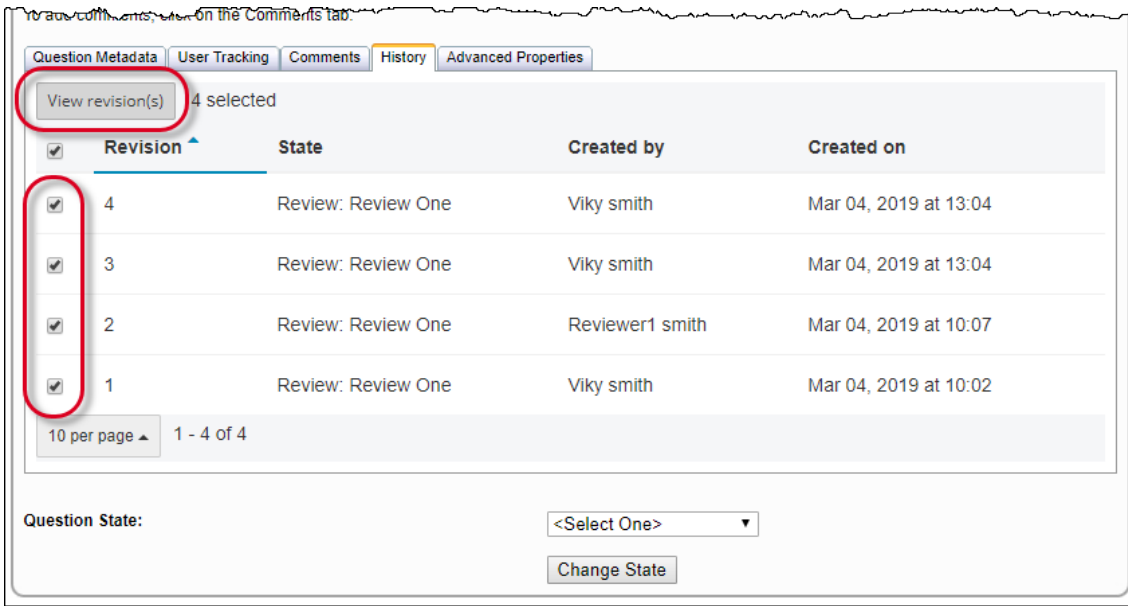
To add comments, click on the Comments tab.

Question Metadata | User Tracking | Comments | History | Advanced Properties

View revision(s) 4 selected

| | Revision | State | Created by | Created on |
|---|---|---|---|---|
| | 4 | Review: Review One | Viky smith | Mar 04, 2019 at 13:04 |
| | 3 | Review: Review One | Viky smith | Mar 04, 2019 at 13:04 |
| | 2 | Review: Review One | Reviewer1 smith | Mar 04, 2019 at 10:07 |
| | 1 | Review: Review One | Viky smith | Mar 04, 2019 at 10:02 |

10 per page 1 - 4 of 4

Question State: <Select One>

Change State